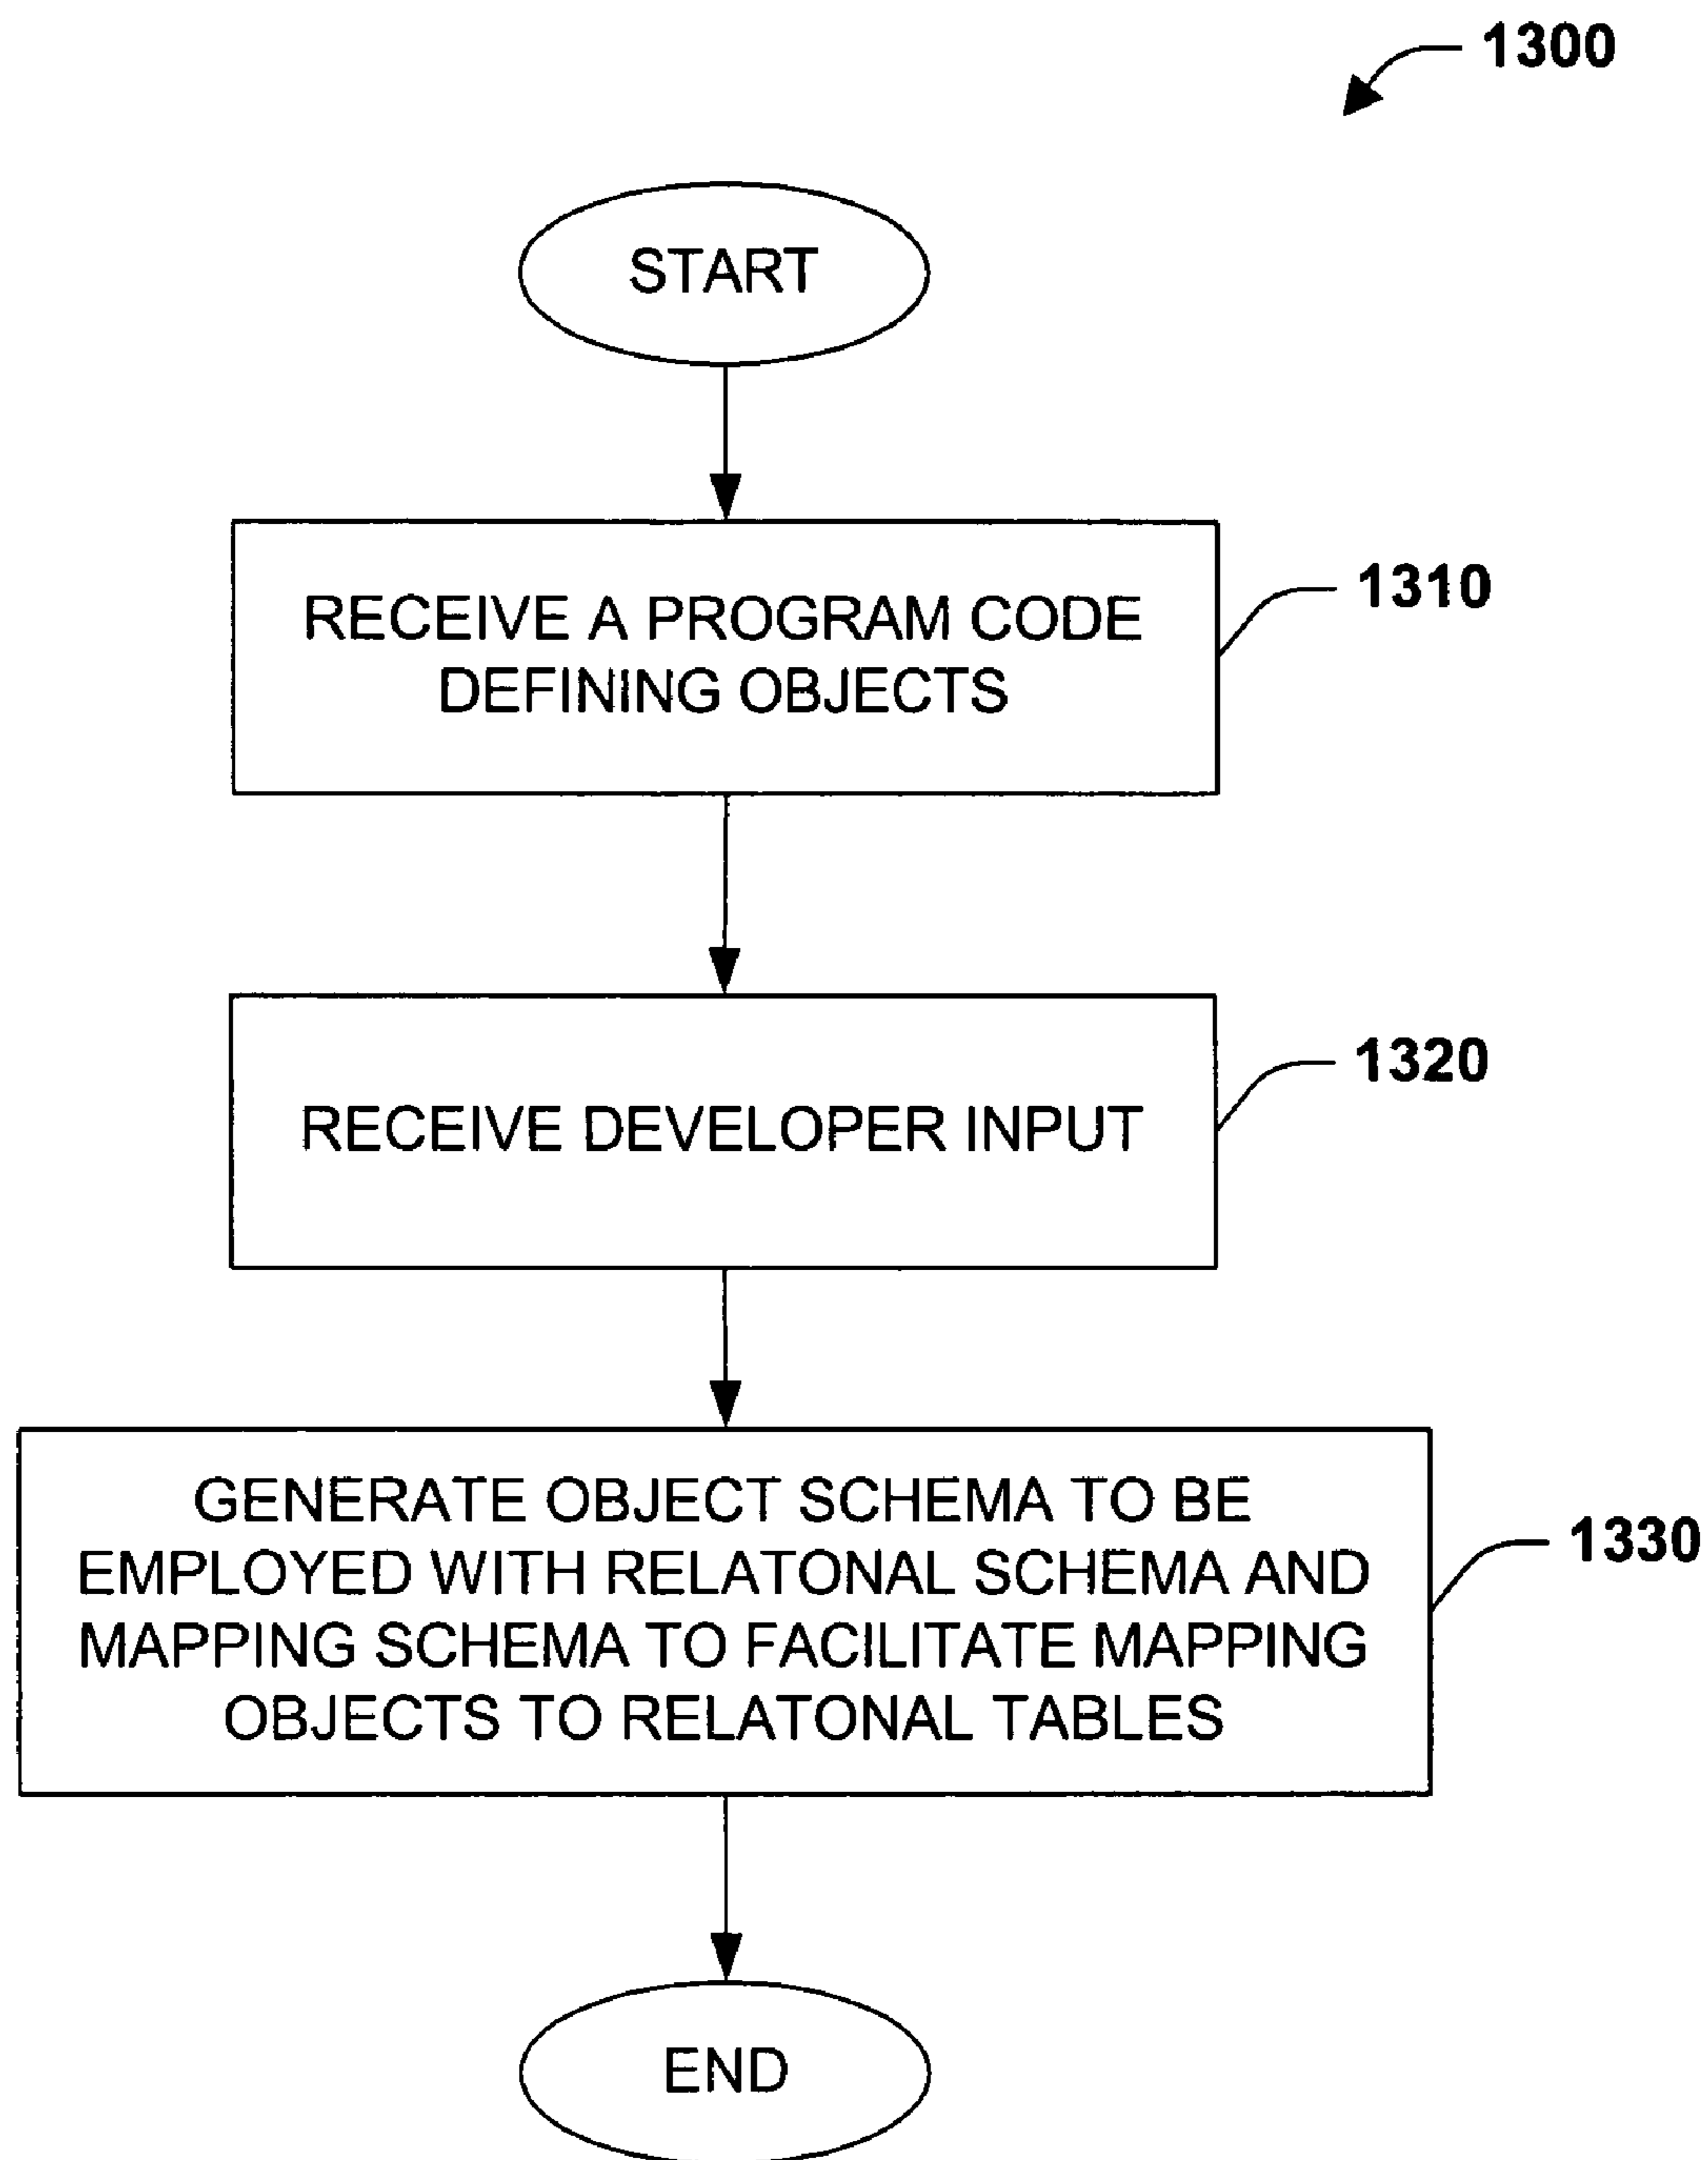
1300

START

RECEIVE A PROGRAM CODE DEFINING OBJECTS

1310

RECEIVE DEVELOPER INPUT

1320

GENERATE OBJECT SCHEMA TO BE EMPLOYED WITH RELATONAL SCHEMA AND MAPPING SCHEMA TO FACILITATE MAPPING OBJECTS TO RELATONAL TABLES

1330

END